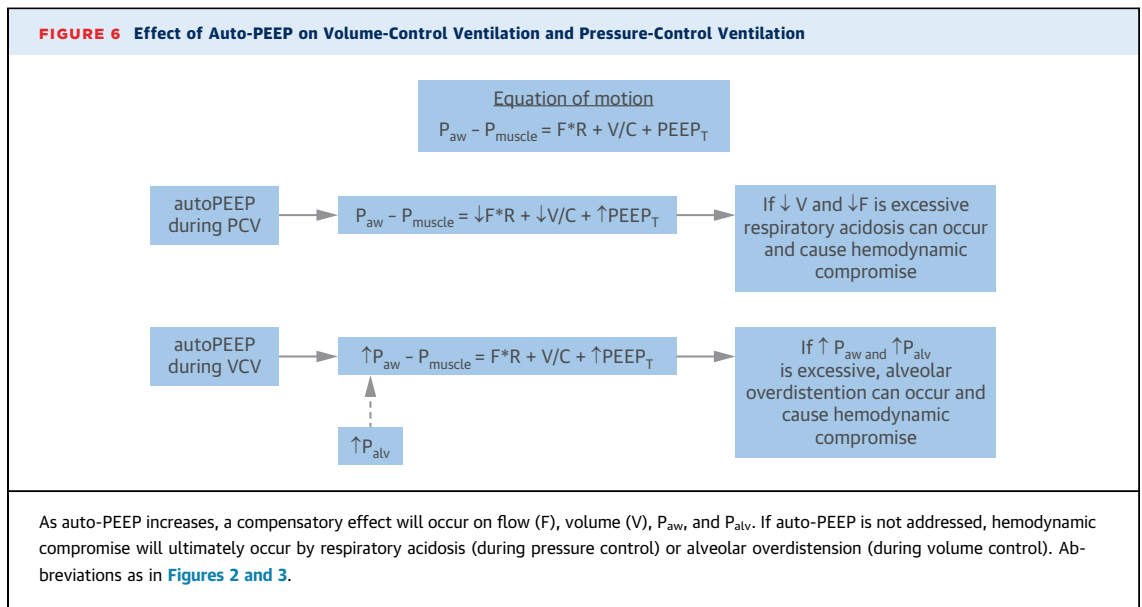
FIGURE 6 Effect of Auto-PEEP on Volume-Control Ventilation and Pressure-Control Ventilation

Equation of motion
$P_{aw} - P_{muscle} = F*R + V/C + PEEP_T$

autoPEEP during PCV

$P_{aw} - P_{muscle} = \downarrow F*R + \downarrow V/C + \uparrow PEEP_T$

If ↓ V and ↓F is excessive respiratory acidosis can occur and cause hemodynamic compromise

autoPEEP during VCV

$\uparrow P_{aw} - P_{muscle} = F*R + V/C + \uparrow PEEP_T$

$\uparrow P_{alv}$

If $\uparrow P_{aw}$ and $\uparrow P_{alv}$ is excessive, alveolar overdistention can occur and cause hemodynamic compromise

As auto-PEEP increases, a compensatory effect will occur on flow (F), volume (V), $P_{aw}$, and $P_{alv}$. If auto-PEEP is not addressed, hemodynamic compromise will ultimately occur by respiratory acidosis (during pressure control) or alveolar overdistension (during volume control). Abbreviations as in Figures 2 and 3.